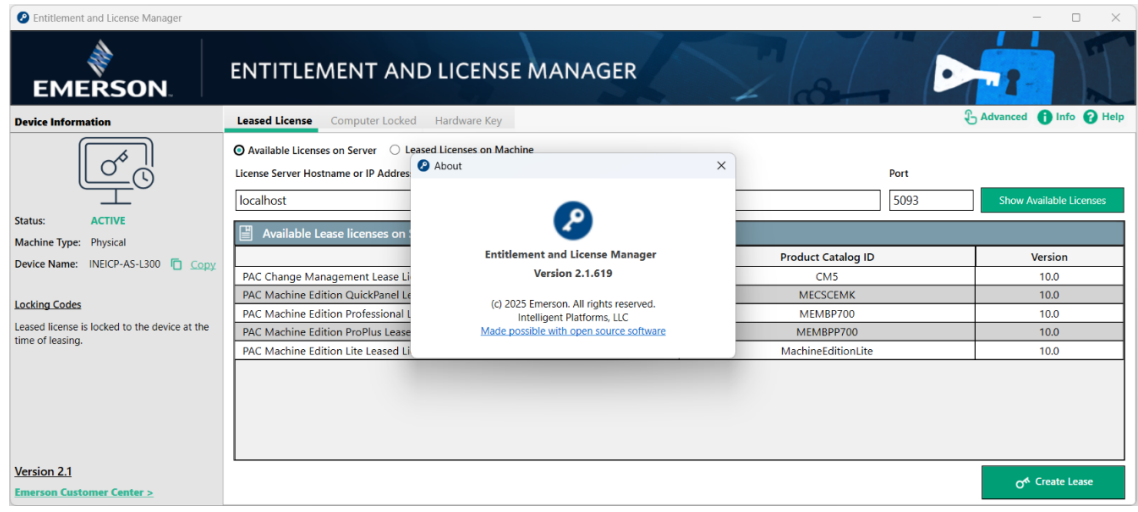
Entitlement and License Manager

EMERSON

ENTITLEMENT AND LICENSE MANAGER

Device Information

Status: ACTIVE
Machine Type: Physical
Device Name: INEICP-AS-L300 Copy

Locking Codes

Leased license is locked to the device at the time of leasing.

Version 2.1

Emerson Customer Center >

Leased License | Computer Locked | Hardware Key

Advanced Info Help

Available Licenses on Server   Leased Licenses on Machine

License Server Hostname or IP Address

localhost

Port

5093

Show Available Licenses

Available Lease licenses on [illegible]

| | Product Catalog ID | Version |
|---|---|---|
| PAC Change Management Lease Li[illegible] | CM5 | 10.0 |
| PAC Machine Edition QuickPanel Le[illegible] | MECSCEMK | 10.0 |
| PAC Machine Edition Professional L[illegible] | MEMBP700 | 10.0 |
| PAC Machine Edition ProPlus Lease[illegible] | MEMBPP700 | 10.0 |
| PAC Machine Edition Lite Leased Li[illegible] | MachineEditionLite | 10.0 |

Create Lease

About

Entitlement and License Manager
Version 2.1.619

(c) 2025 Emerson. All rights reserved.
Intelligent Platforms, LLC
Made possible with open source software